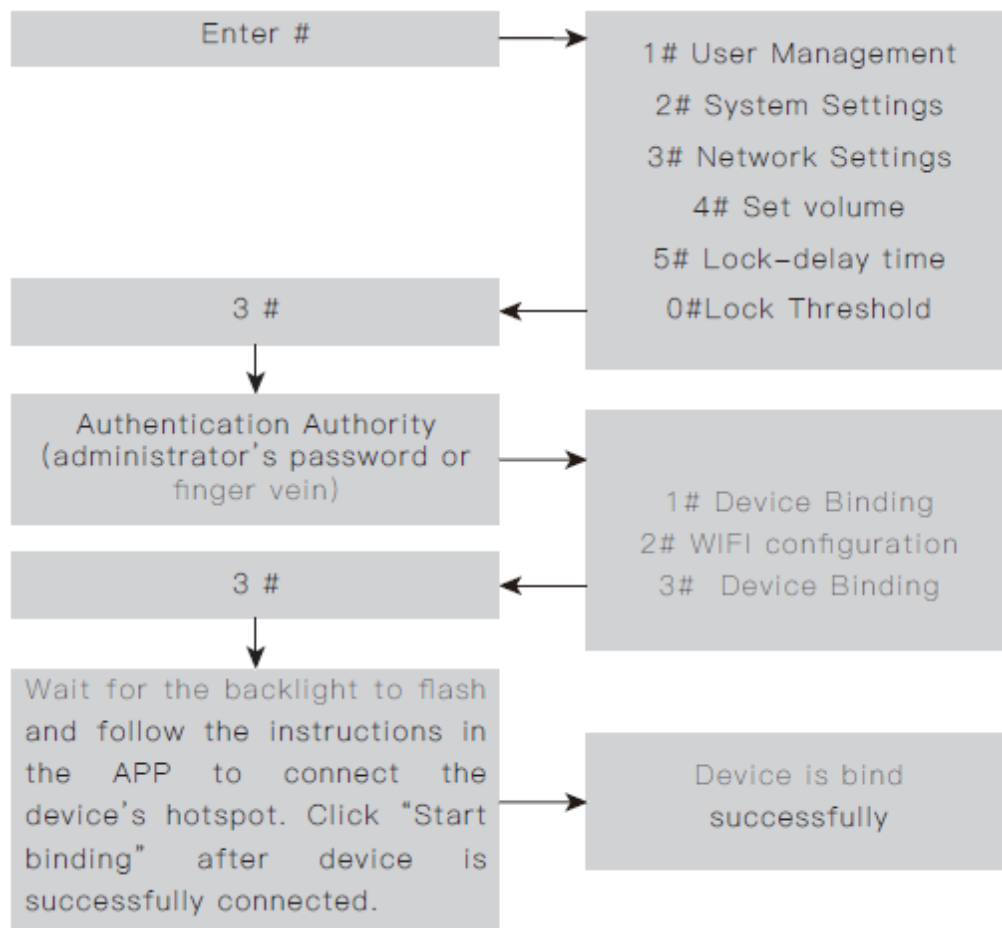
Enter #

1# User Management
2# System Settings
3# Network Settings
4# Set volume
5# Lock-delay time
0#Lock Threshold

3 #

Authentication Authority (administrator's password or finger vein)

1# Device Binding
2# WIFI configuration
3# Device Binding

3 #

Wait for the backlight to flash and follow the instructions in the APP to connect the device's hotspot. Click "Start binding" after device is successfully connected.

Device is bind successfully